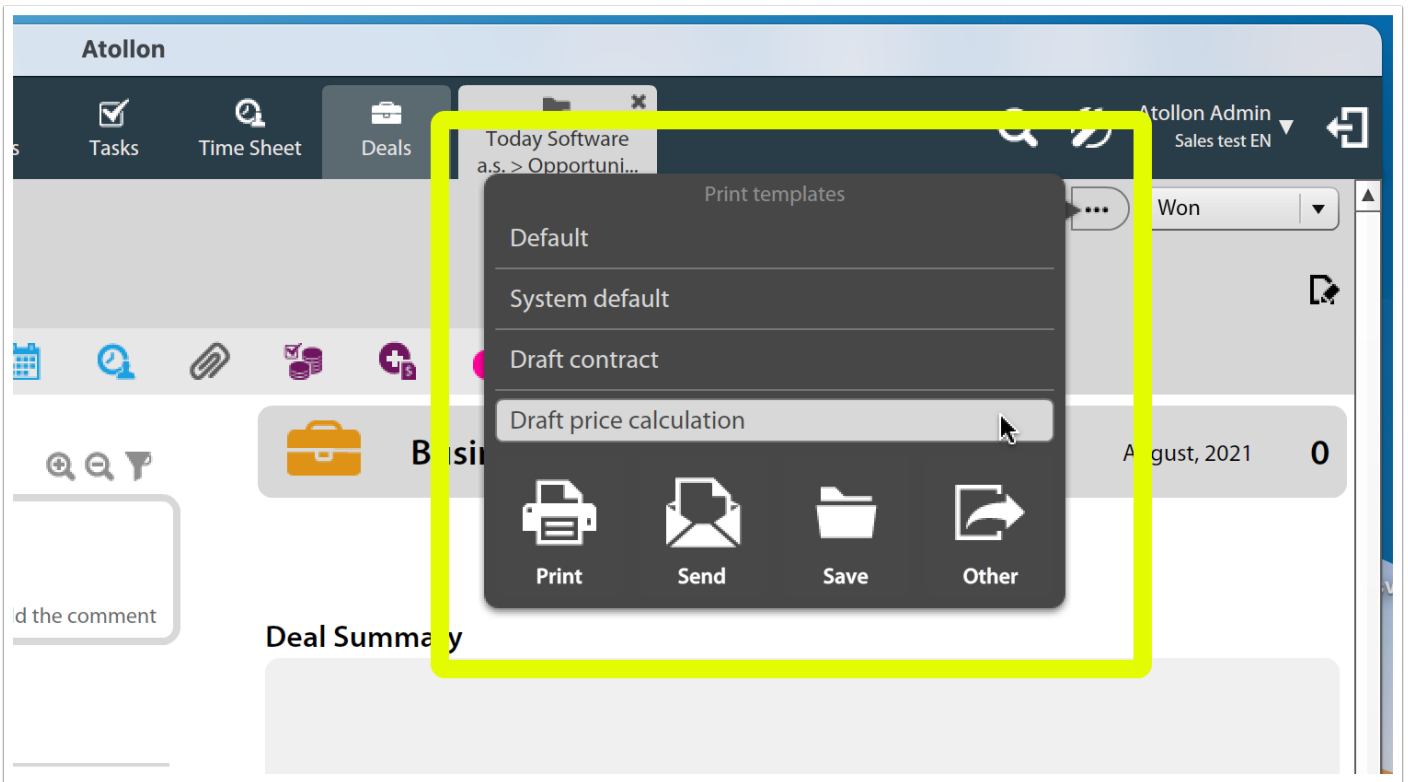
Atollon

s Tasks Time Sheet Deals

Today Software a.s. > Opportuni...

Atollon Admin
Sales test EN

Won

Print templates

Default

System default

Draft contract

Draft price calculation

Print Send Save Other

Busi

A gust, 2021

0

d the comment

Deal Summa y